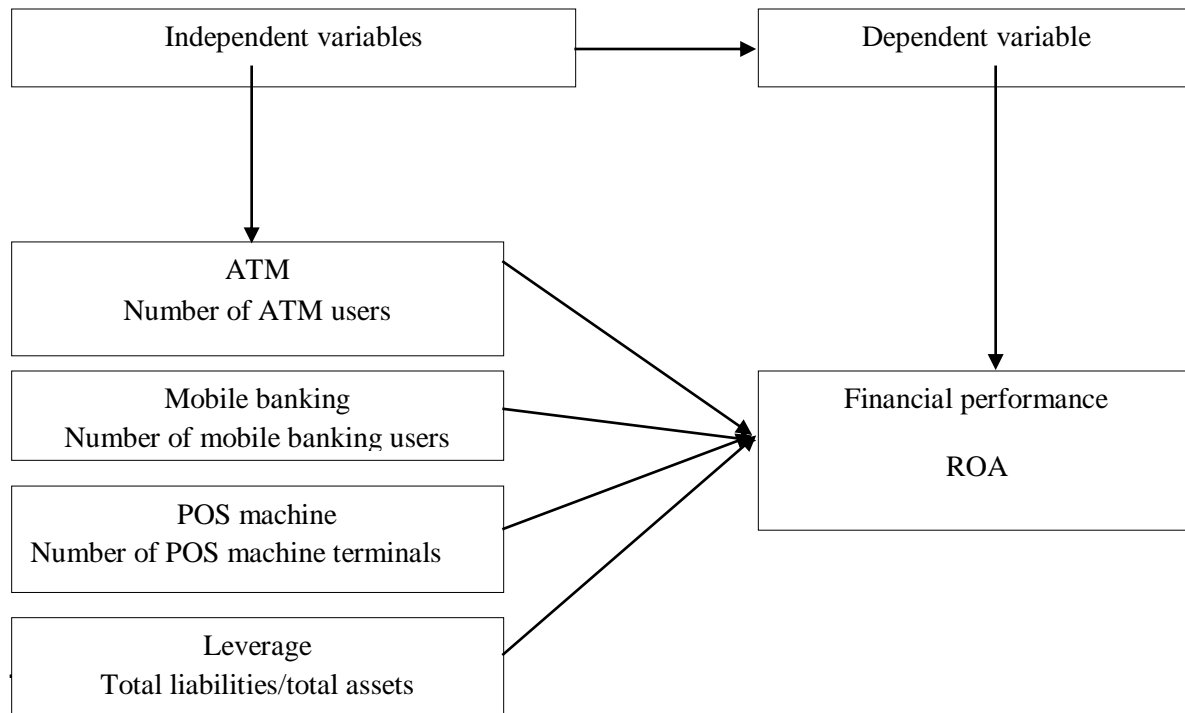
Independent variables

Dependent variable

ATM
Number of ATM users

Mobile banking
Number of mobile banking users

POS machine
Number of POS machine terminals

Leverage
Total liabilities/total assets

Financial performance

ROA